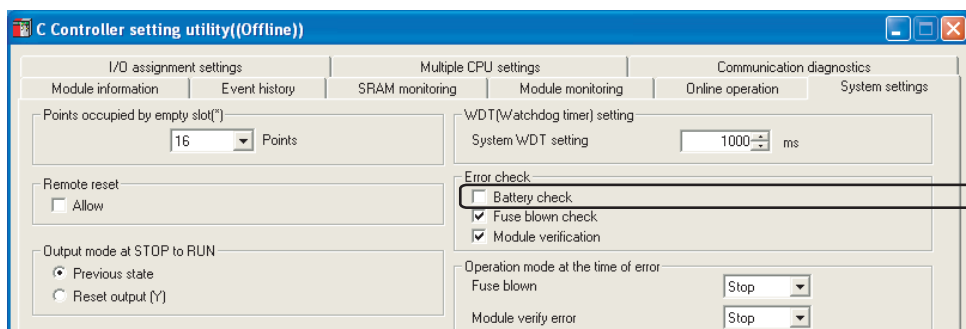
C Controller setting utility((Offline))

I/O assignment settings | Multiple CPU settings | Communication diagnostics
Module information | Event history | SRAM monitoring | Module monitoring | Online operation | System settings

Points occupied by empty slot(*)
16 Points

WDT(Watchdog timer) setting
System WDT setting 1000 ms

Remote reset
Allow

Error check
Battery check
Fuse blown check
Module verification

Output mode at STOP to RUN
Previous state
Reset output (Y)

Operation mode at the time of error
Fuse blown Stop
Module verify error Stop